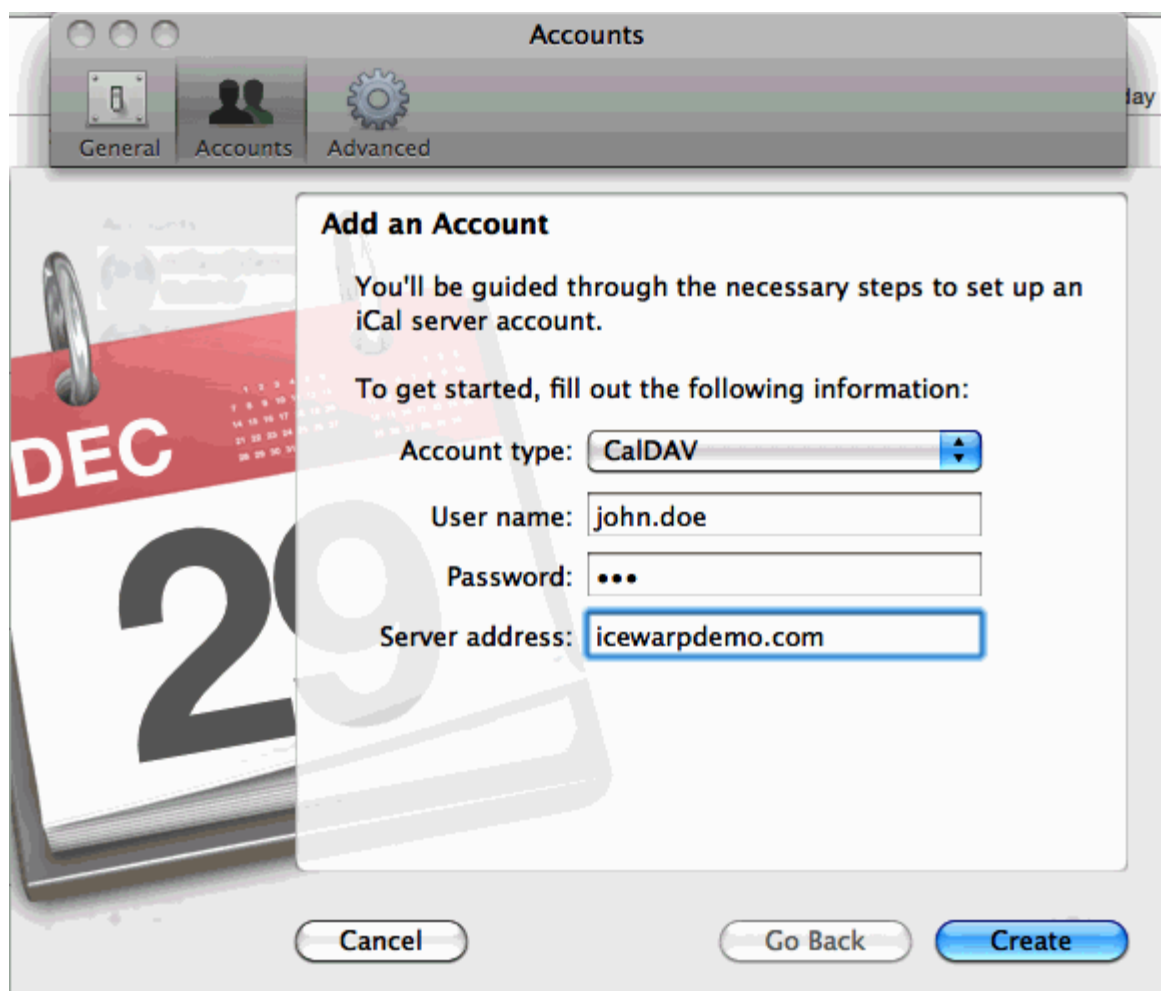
Accounts

General Accounts Advanced

day

DEC
29

Add an Account

You'll be guided through the necessary steps to set up an iCal server account.

To get started, fill out the following information:

Account type: CalDAV

User name: john.doe

Password: •••

Server address: icewarpdemo.com

Cancel

Go Back

Create